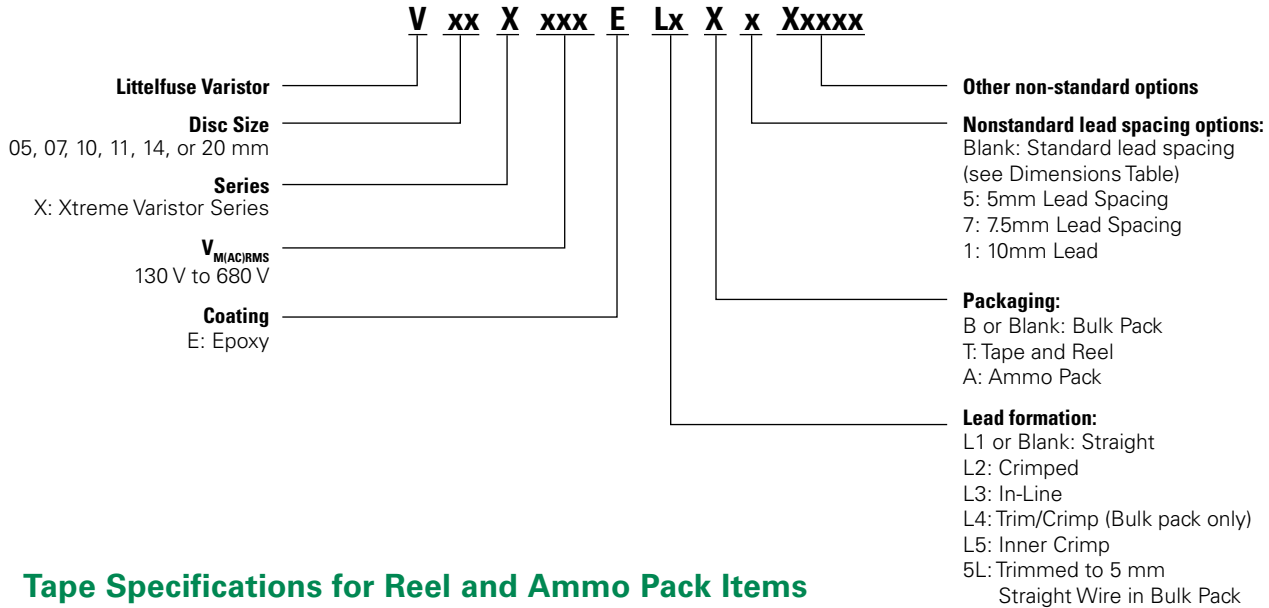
V xx X xxx E Lx X x Xxxxx

Littelfuse Varistor

Disc Size
05, 07, 10, 11, 14, or 20 mm

Series
X: Xtreme Varistor Series

$V_{M(AC)RMS}$
130 V to 680 V

Coating
E: Epoxy

Other non-standard options

Nonstandard lead spacing options:
Blank: Standard lead spacing (see Dimensions Table)
5: 5mm Lead Spacing
7: 7.5mm Lead Spacing
1: 10mm Lead

Packaging:
B or Blank: Bulk Pack
T: Tape and Reel
A: Ammo Pack

Lead formation:
L1 or Blank: Straight
L2: Crimped
L3: In-Line
L4: Trim/Crimp (Bulk pack only)
L5: Inner Crimp
5L: Trimmed to 5 mm Straight Wire in Bulk Pack

Tape Specifications for Reel and Ammo Pack Items